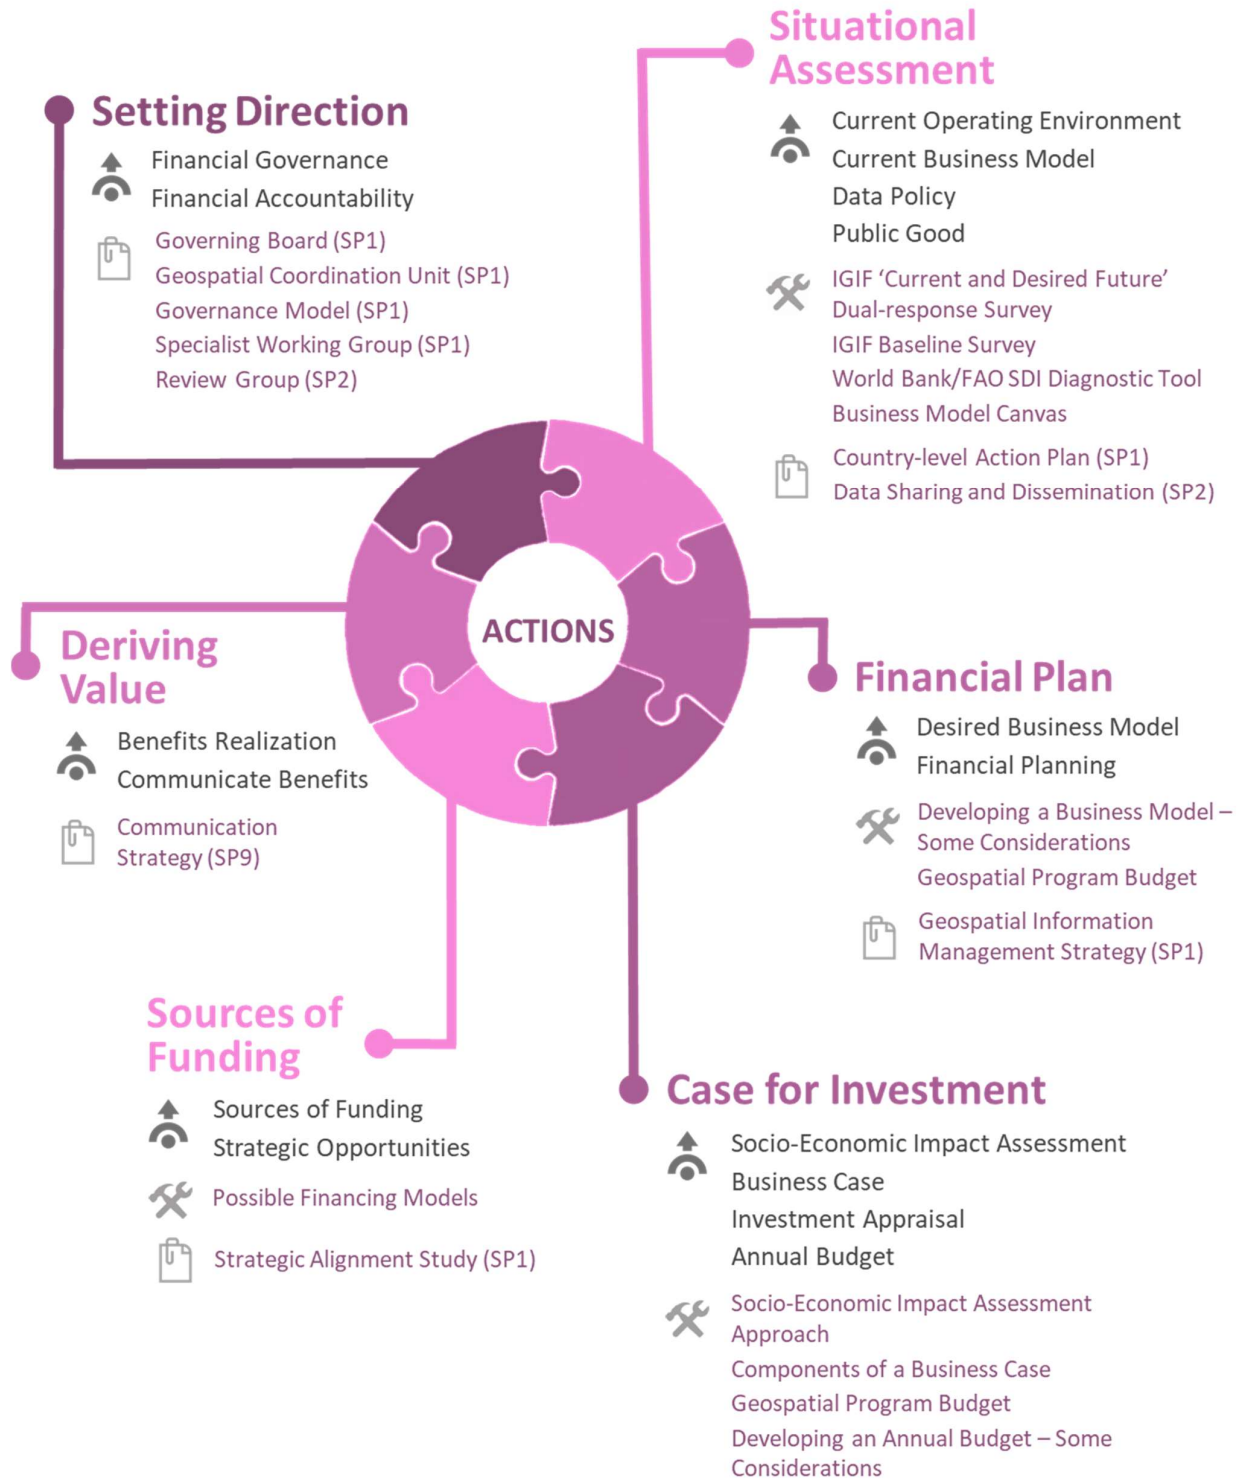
Situational Assessment

Current Operating Environment
Current Business Model
Data Policy
Public Good

IGIF 'Current and Desired Future' Dual-response Survey
IGIF Baseline Survey
World Bank/FAO SDI Diagnostic Tool
Business Model Canvas

Country-level Action Plan (SP1)
Data Sharing and Dissemination (SP2)

Setting Direction

Financial Governance
Financial Accountability

Governing Board (SP1)
Geospatial Coordination Unit (SP1)
Governance Model (SP1)
Specialist Working Group (SP1)
Review Group (SP2)

ACTIONS

Deriving Value

Benefits Realization
Communicate Benefits

Communication Strategy (SP9)

Financial Plan

Desired Business Model
Financial Planning

Developing a Business Model – Some Considerations
Geospatial Program Budget

Geospatial Information Management Strategy (SP1)

Sources of Funding

Sources of Funding
Strategic Opportunities

Possible Financing Models

Strategic Alignment Study (SP1)

Case for Investment

Socio-Economic Impact Assessment
Business Case
Investment Appraisal
Annual Budget

Socio-Economic Impact Assessment Approach
Components of a Business Case
Geospatial Program Budget
Developing an Annual Budget – Some Considerations